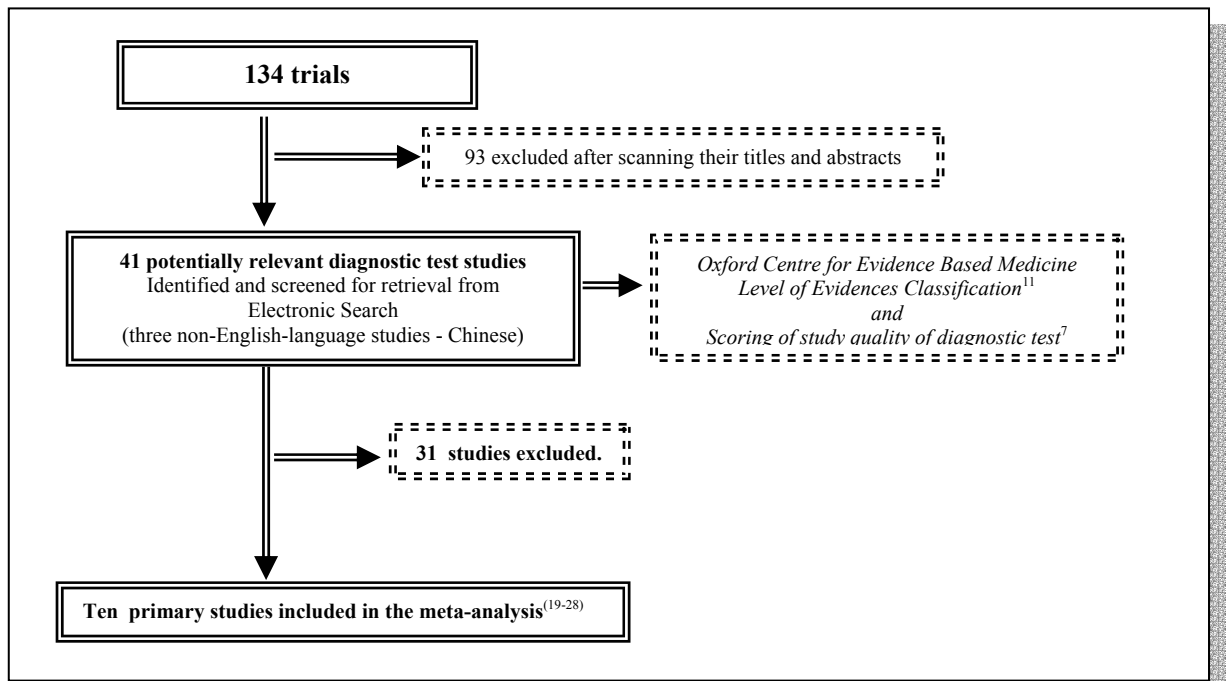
134 trials

93 excluded after scanning their titles and abstracts

41 potentially relevant diagnostic test studies
Identified and screened for retrieval from Electronic Search
(three non-English-language studies - Chinese)

Oxford Centre for Evidence Based Medicine
Level of Evidences Classification$^{11}$
and
Scoring of study quality of diagnostic test$^{7}$

31 studies excluded.

Ten primary studies included in the meta-analysis$^{(19-28)}$